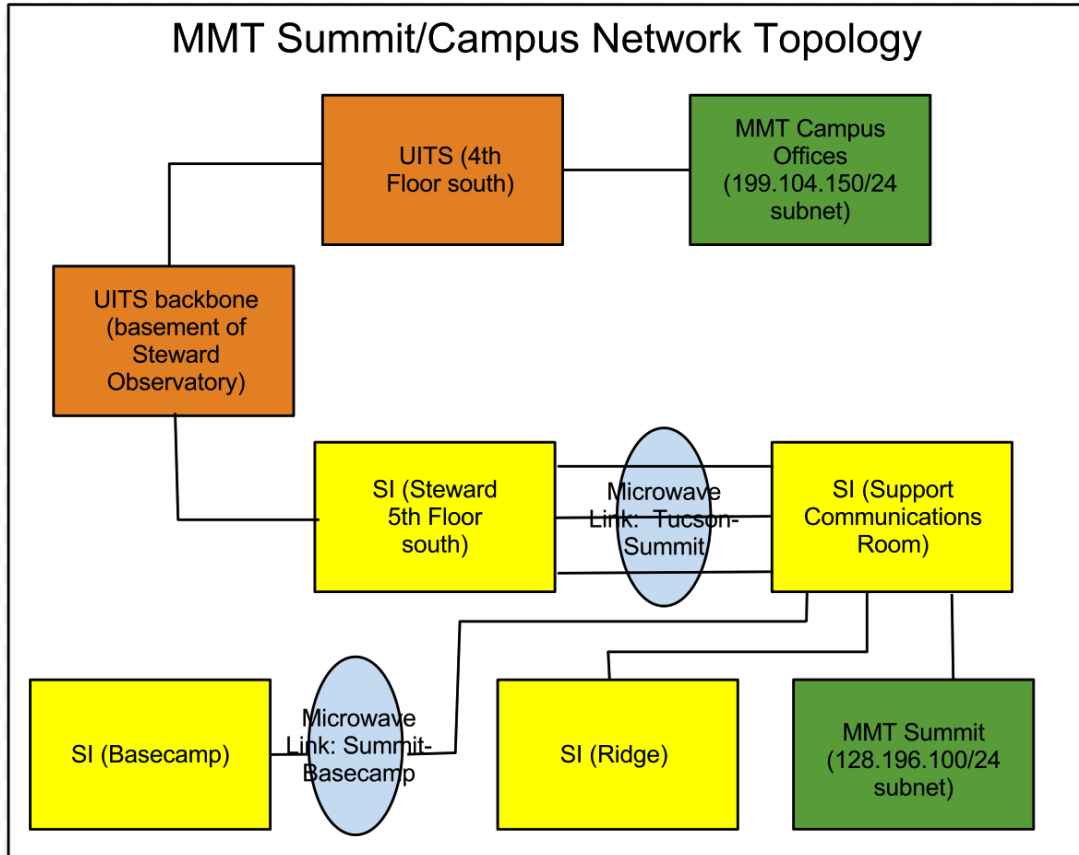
MMT Summit/Campus Network Topology

UITS (4th Floor south)

MMT Campus Offices (199.104.150/24 subnet)

UITS backbone (basement of Steward Observatory)

SI (Steward 5th Floor south)

Microwave Link: Tucson-Summit

SI (Support Communications Room)

SI (Basecamp)

Microwave Link: Summit-Basecamp

SI (Ridge)

MMT Summit (128.196.100/24 subnet)